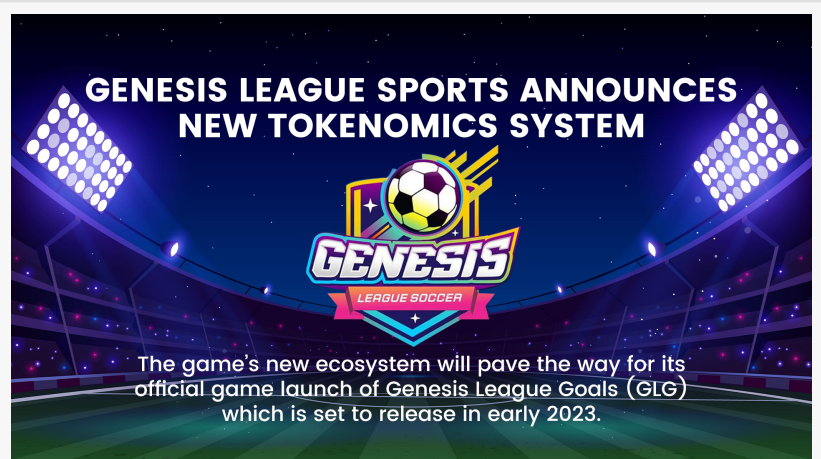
GENESIS LEAGUE SPORTS ANNOUNCES NEW TOKENOMICS SYSTEM

GENESIS

LEAGUE SOCCER

The game's new ecosystem will pave the way for its official game launch of Genesis League Goals (GLG) which is set to release in early 2023.